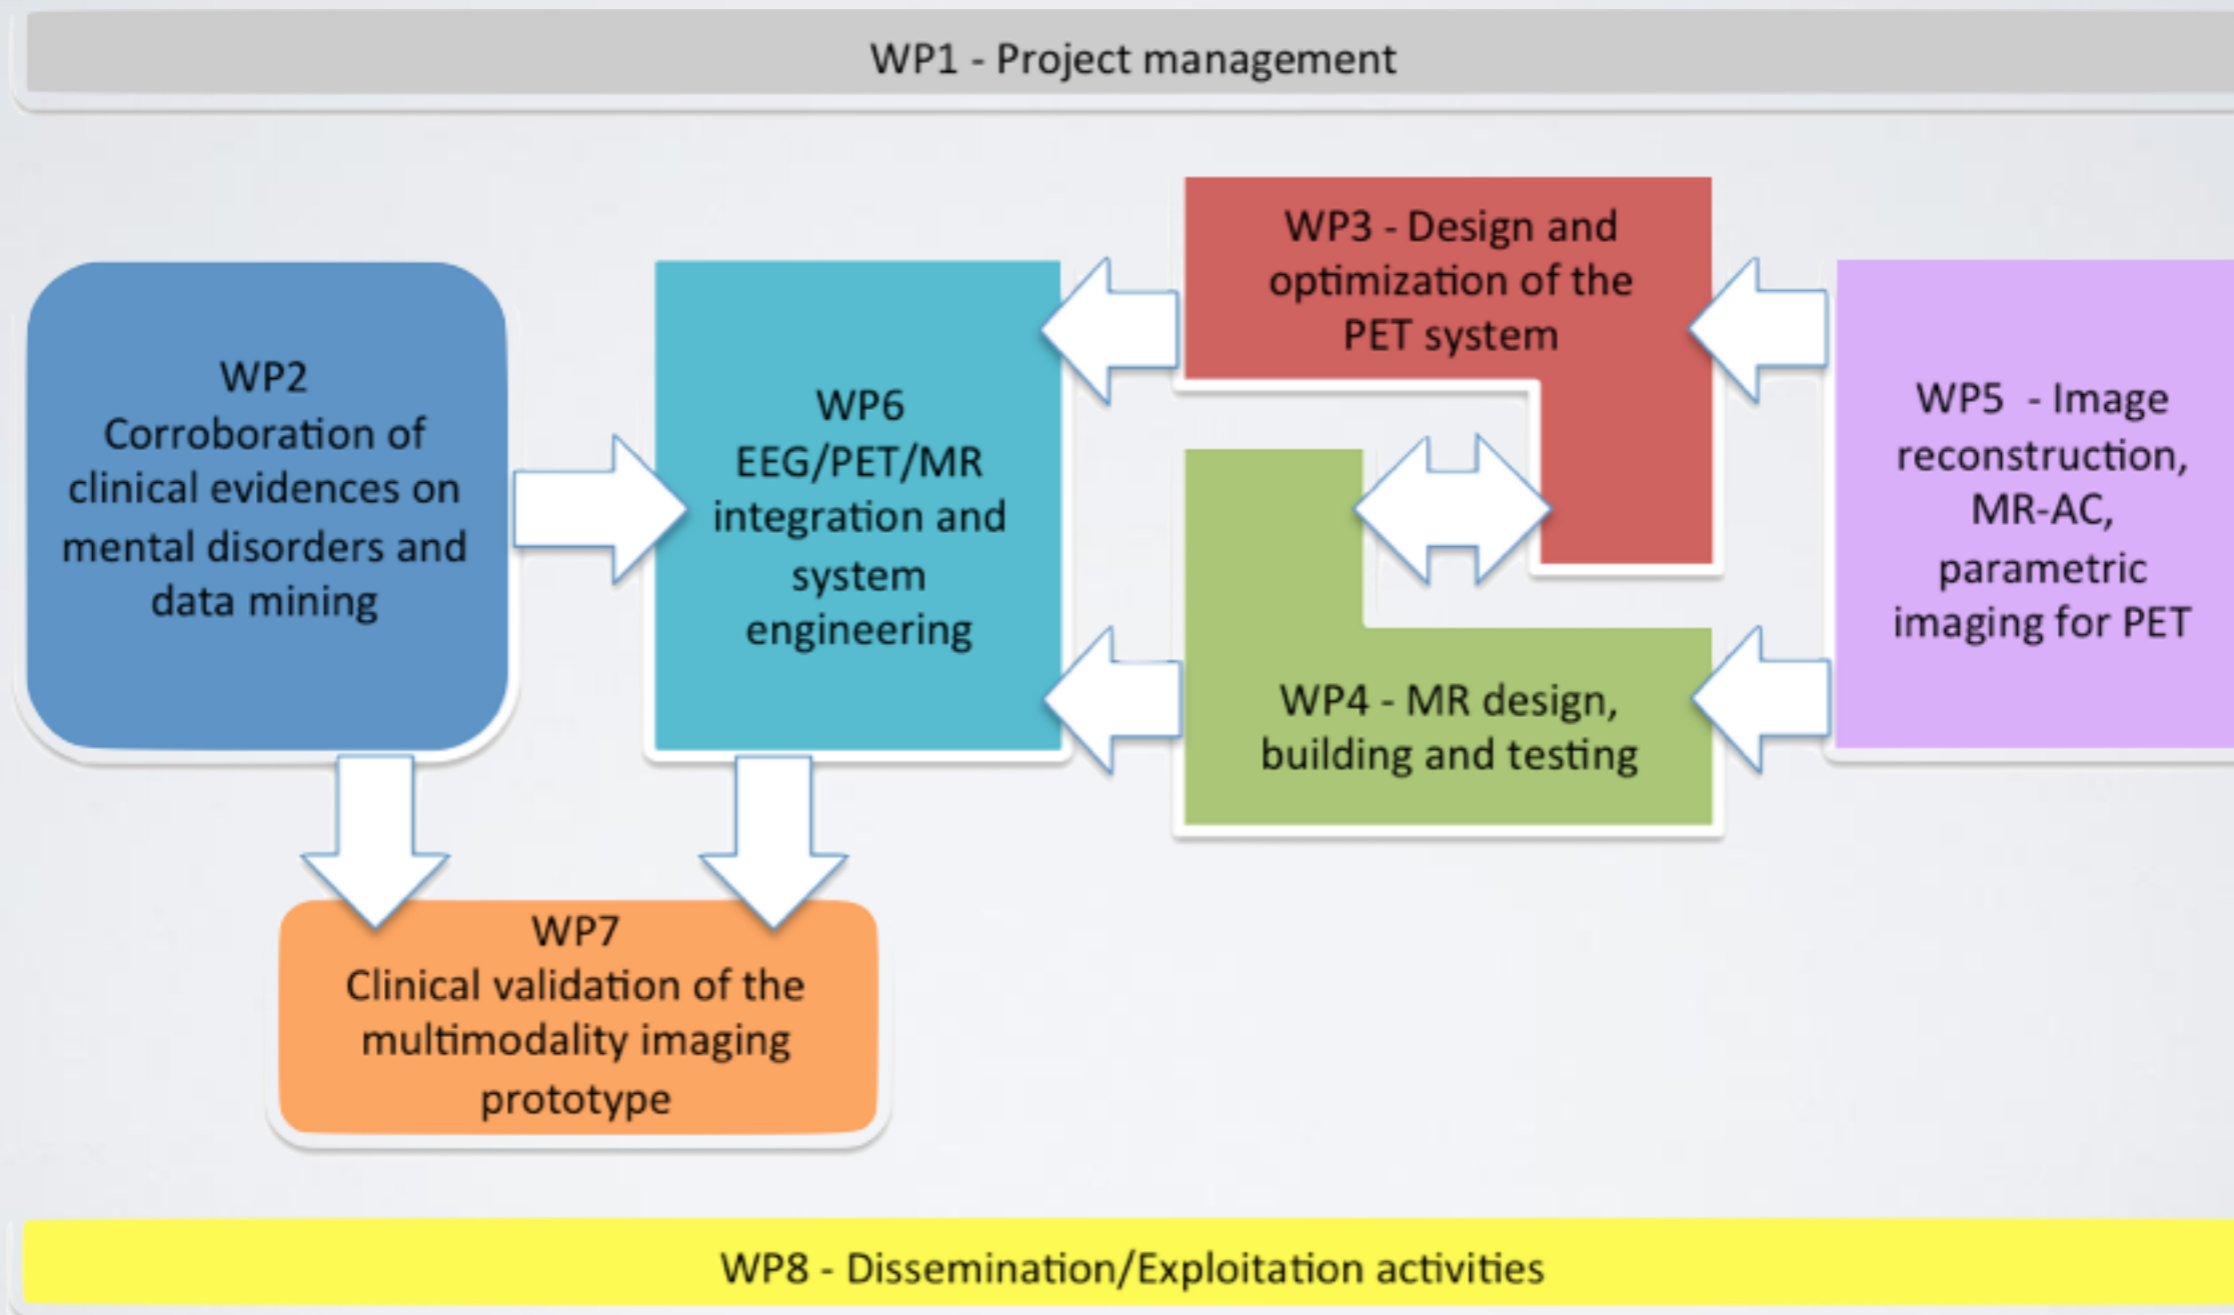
WP1 - Project management

WP2
Corroboration of clinical evidences on mental disorders and data mining

WP6
EEG/PET/MR integration and system engineering

WP3 - Design and optimization of the PET system

WP4 - MR design, building and testing

WP5 - Image reconstruction, MR-AC, parametric imaging for PET

WP7
Clinical validation of the multimodality imaging prototype

WP8 - Dissemination/Exploitation activities